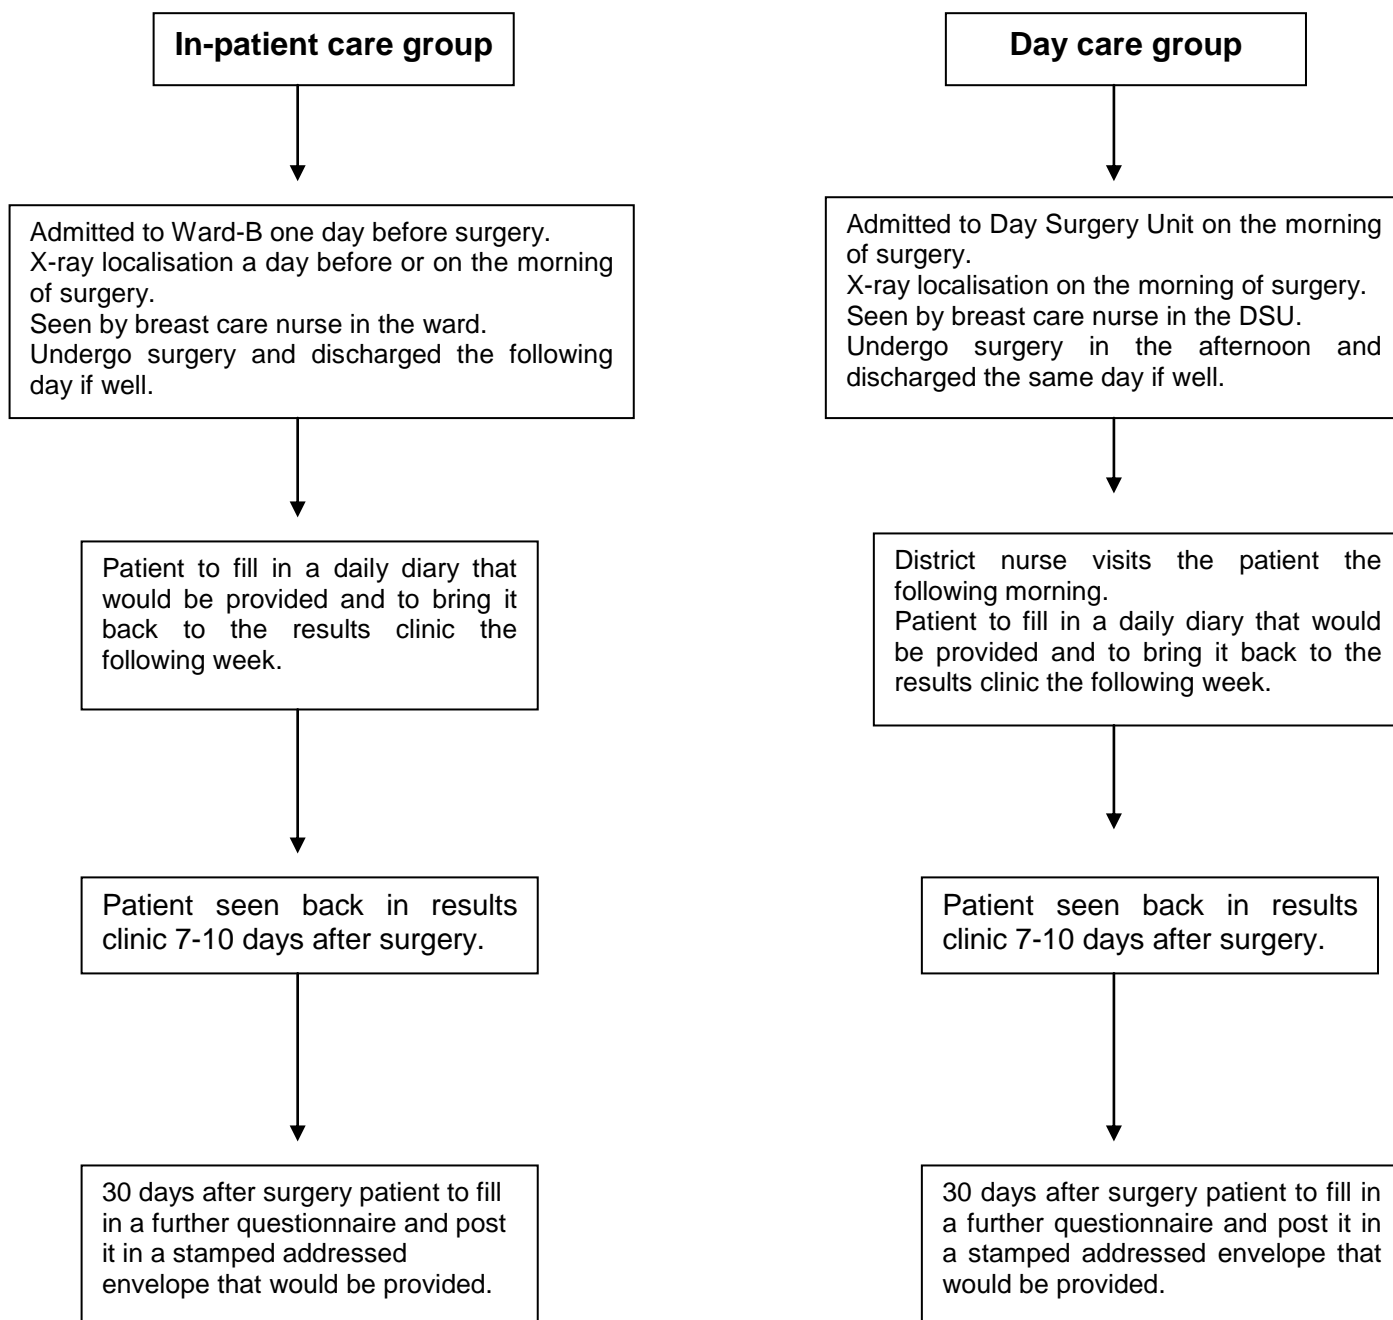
In-patient care group

Admitted to Ward-B one day before surgery.
X-ray localisation a day before or on the morning of surgery.
Seen by breast care nurse in the ward.
Undergo surgery and discharged the following day if well.

Patient to fill in a daily diary that would be provided and to bring it back to the results clinic the following week.

Patient seen back in results clinic 7-10 days after surgery.

30 days after surgery patient to fill in a further questionnaire and post it in a stamped addressed envelope that would be provided.

Day care group

Admitted to Day Surgery Unit on the morning of surgery.
X-ray localisation on the morning of surgery.
Seen by breast care nurse in the DSU.
Undergo surgery in the afternoon and discharged the same day if well.

District nurse visits the patient the following morning.
Patient to fill in a daily diary that would be provided and to bring it back to the results clinic the following week.

Patient seen back in results clinic 7-10 days after surgery.

30 days after surgery patient to fill in a further questionnaire and post it in a stamped addressed envelope that would be provided.